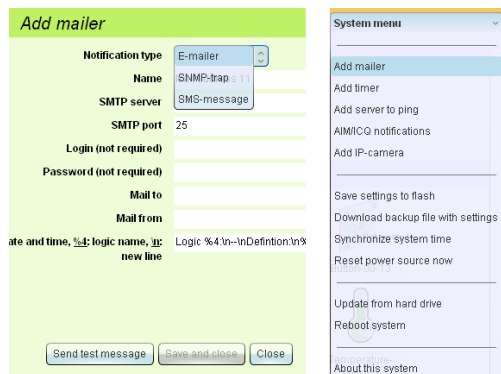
Add mailer

Notification type E-mailer
SNMP-trap
SMS-message

Name

SMTP server

SMTP port 25

Login (not required)

Password (not required)

Mail to

Mail from

ate and time, %4: logic name, \n: new line Logic %4:\n--\nDefintion:\n%

Send test message Save and close Close

System menu

Add mailer
Add timer
Add server to ping
AIM/ICQ notifications
Add IP-camera

Save settings to flash
Download backup file with settings
Synchronize system time
Reset power source now

Update from hard drive
Reboot system

About this system